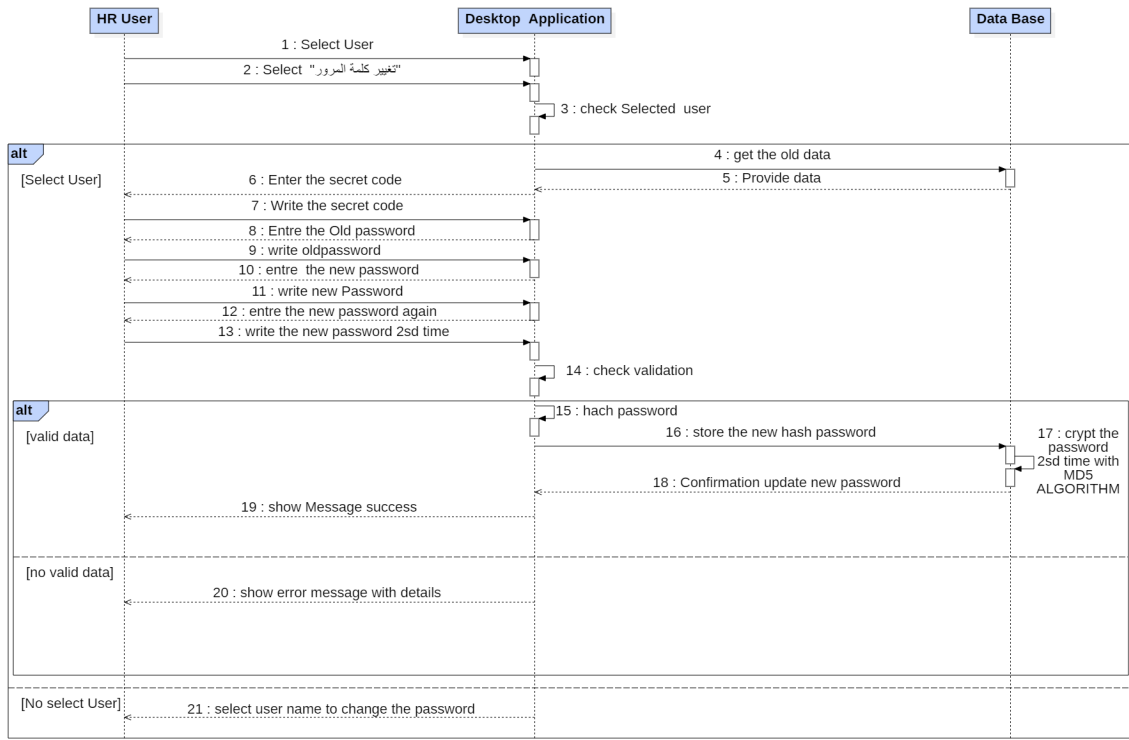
HR User

Desktop Application

Data Base

1 : Select User

2 : Select "تغيير كلمة المرور"

3 : check Selected user

alt

[Select User]

4 : get the old data

5 : Provide data

6 : Enter the secret code

7 : Write the secret code

8 : Entre the Old password

9 : write oldpassword

10 : entre the new password

11 : write new Password

12 : entre the new password again

13 : write the new password 2sd time

14 : check validation

alt

[valid data]

15 : hach password

16 : store the new hash password

17 : crypt the password 2sd time with MD5 ALGORITHM

18 : Confirmation update new password

19 : show Message success

[no valid data]

20 : show error message with details

[No select User]

21 : select user name to change the password